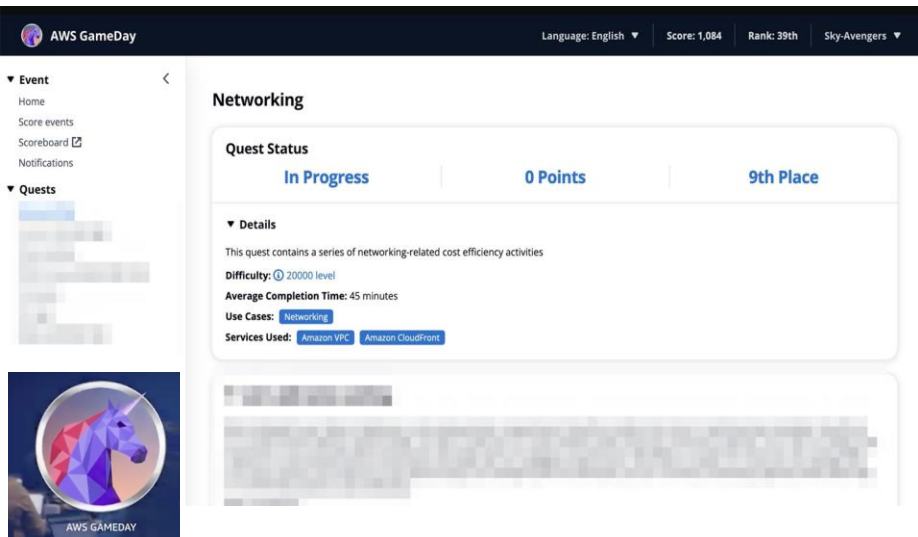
AWS GameDay

Language: English ▼ Score: 1,084 Rank: 39th Sky-Avengers ▼

▼ Event
Home
Score events
Scoreboard
Notifications
▼ Quests
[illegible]

Networking

Quest Status
In Progress
0 Points
9th Place

▼ Details
This quest contains a series of networking-related cost efficiency activities
Difficulty: 20000 level
Average Completion Time: 45 minutes
Use Cases: Networking
Services Used: Amazon VPC Amazon CloudFront

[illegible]

AWS GAMEDAY